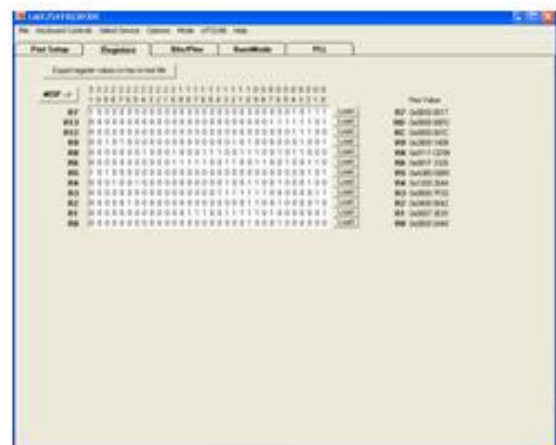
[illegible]
File Keyboard Controls Select Device Options Mode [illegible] Help
Port Setup | Registers | Bits/Flow | RunMode | PLL
Export register values to file to text file
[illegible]
R7 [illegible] Load R7 0x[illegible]
R13 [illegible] Load R13 0x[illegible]
R12 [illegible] Load R12 0x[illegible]
R9 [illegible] Load R9 0x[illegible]
R8 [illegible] Load R8 0x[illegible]
R6 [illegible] Load R6 0x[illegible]
R5 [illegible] Load R5 0x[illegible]
R4 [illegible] Load R4 0x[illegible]
R3 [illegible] Load R3 0x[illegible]
R2 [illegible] Load R2 0x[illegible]
R1 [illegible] Load R1 0x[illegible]
R0 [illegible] Load R0 0x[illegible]
Hex Value